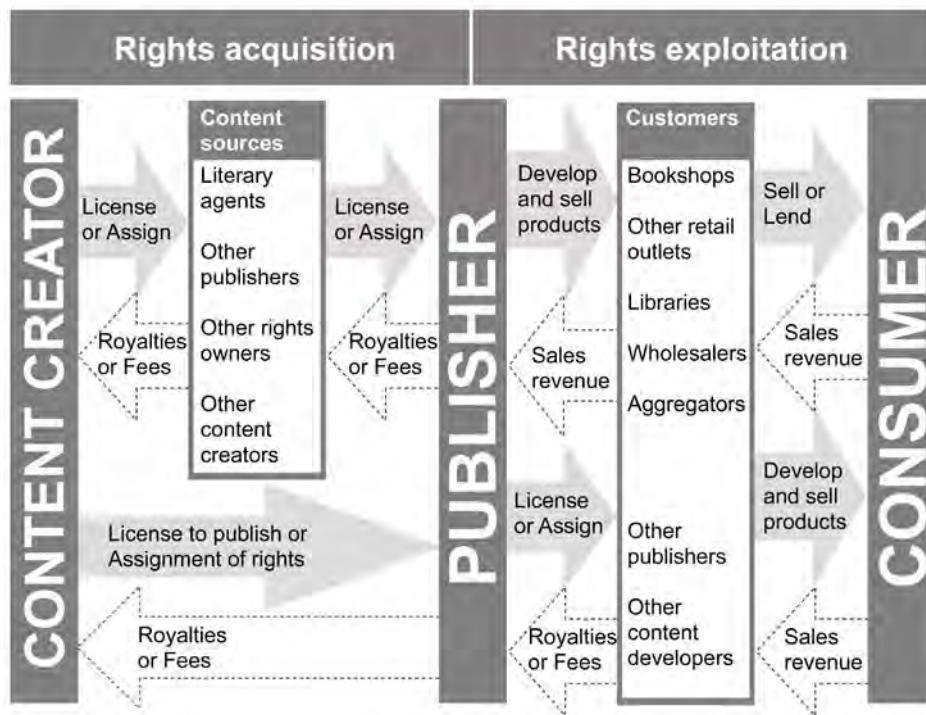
Rights acquisition

Rights exploitation

CONTENT CREATOR

License or Assign

Royalties or Fees

Content sources

Literary agents

Other publishers

Other rights owners

Other content creators

License or Assign

Royalties or Fees

License to publish or Assignment of rights

Royalties or Fees

PUBLISHER

Develop and sell products

Sales revenue

License or Assign

Royalties or Fees

Customers

Bookshops

Other retail outlets

Libraries

Wholesalers

Aggregators

Other publishers

Other content developers

Sell or Lend

Sales revenue

Develop and sell products

Sales revenue

CONSUMER